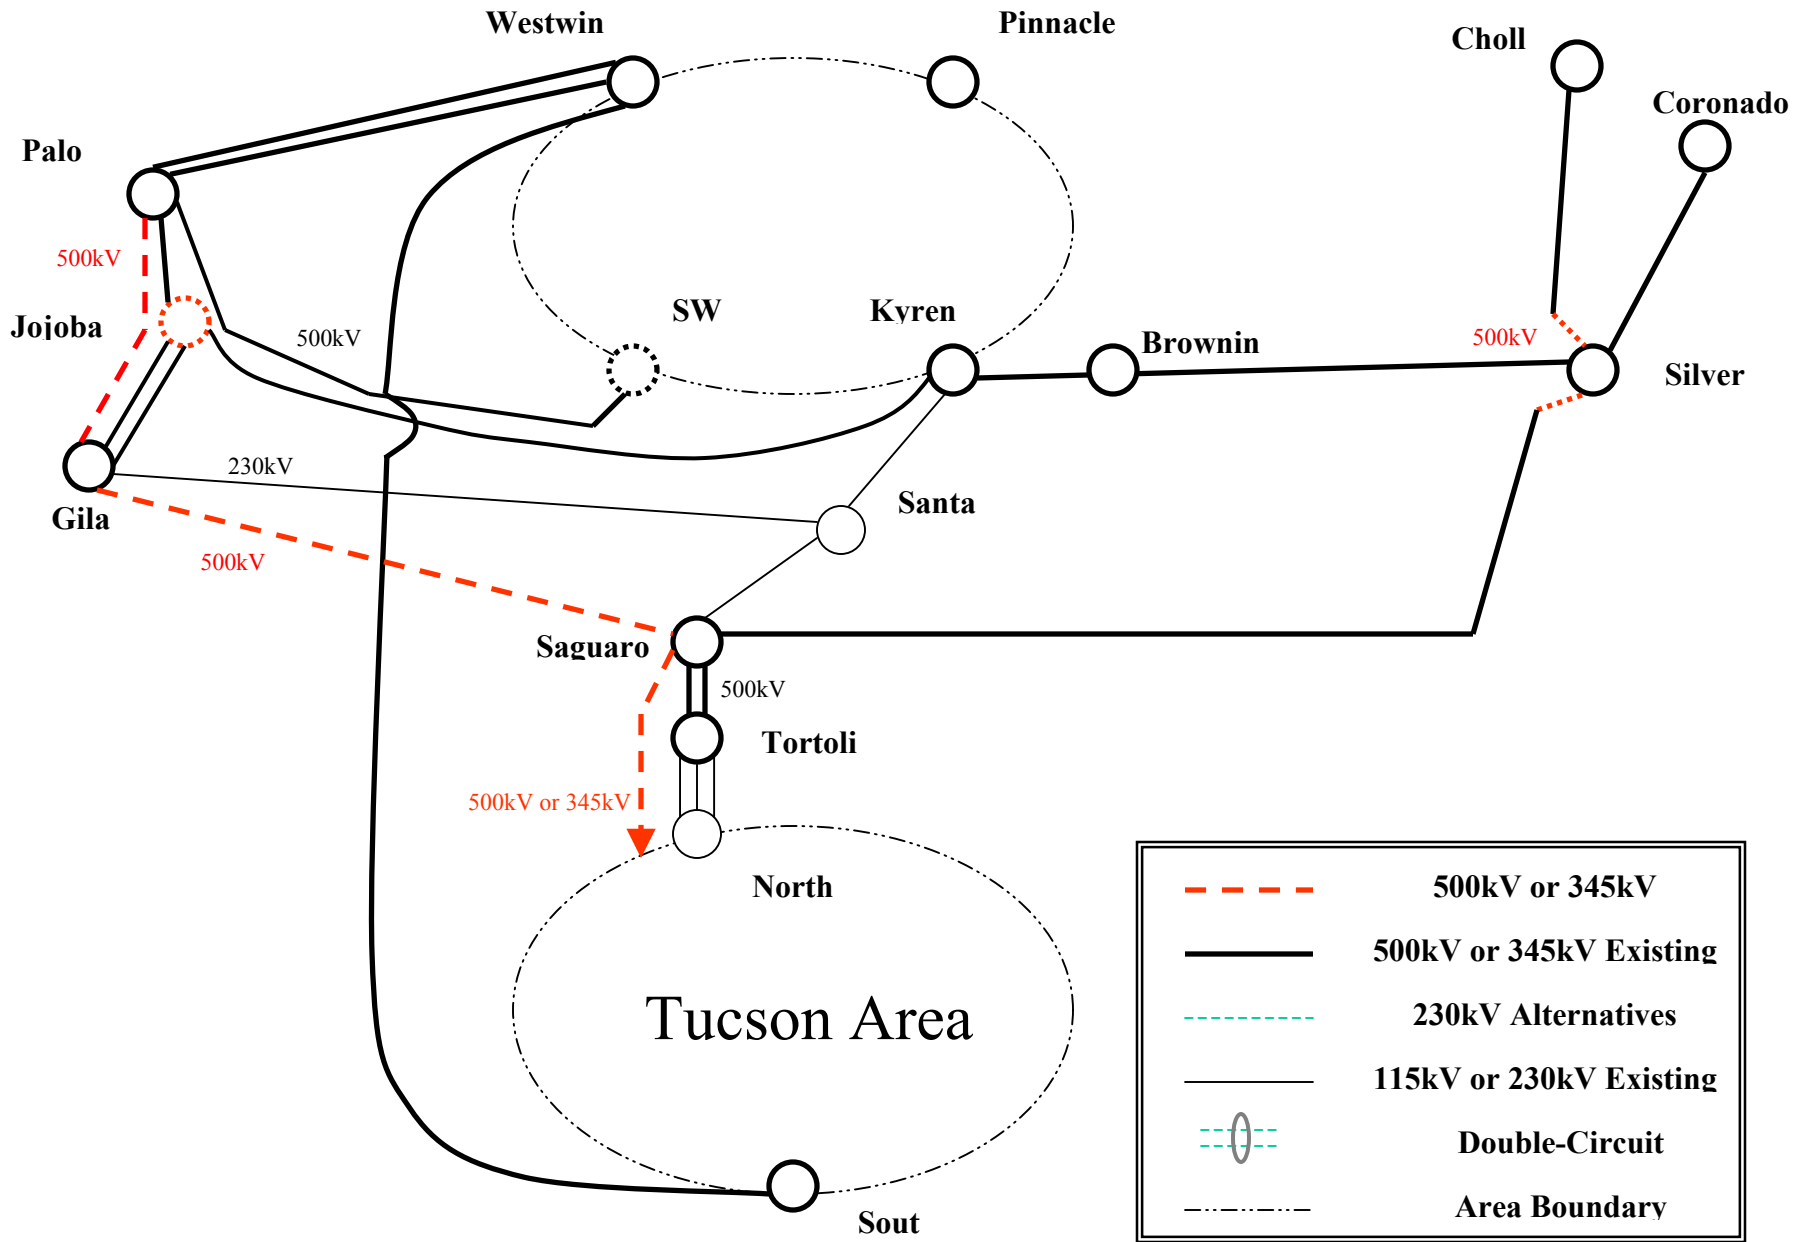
Westwin
Pinnacle
Choll
Coronado
Palo
500kV
Jojoba
500kV
SW
Kyren
Brownin
500kV
Silver
230kV
Gila
Santa
500kV
Saguaro
500kV
Tortoli
500kV or 345kV
North
Tucson Area
Sout

| | |
|---|---|
| | 500kV or 345kV |
| | 500kV or 345kV Existing |
| | 230kV Alternatives |
| | 115kV or 230kV Existing |
| | Double-Circuit |
| | Area Boundary |